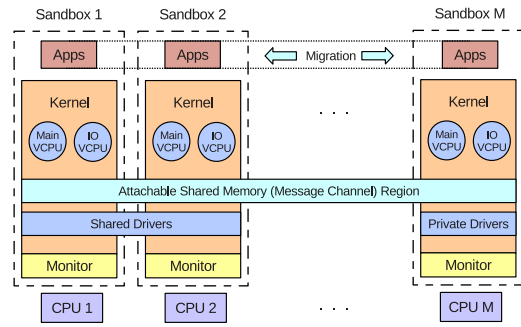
Sandbox 1

Sandbox 2

Sandbox M

Apps

Apps

Migration

Apps

Kernel

Main VCPU

IO VCPU

Kernel

Main VCPU

IO VCPU

. . .

Kernel

Main VCPU

IO VCPU

Attachable Shared Memory (Message Channel) Region

Shared Drivers

Private Drivers

Monitor

Monitor

Monitor

CPU 1

CPU 2

. . .

CPU M